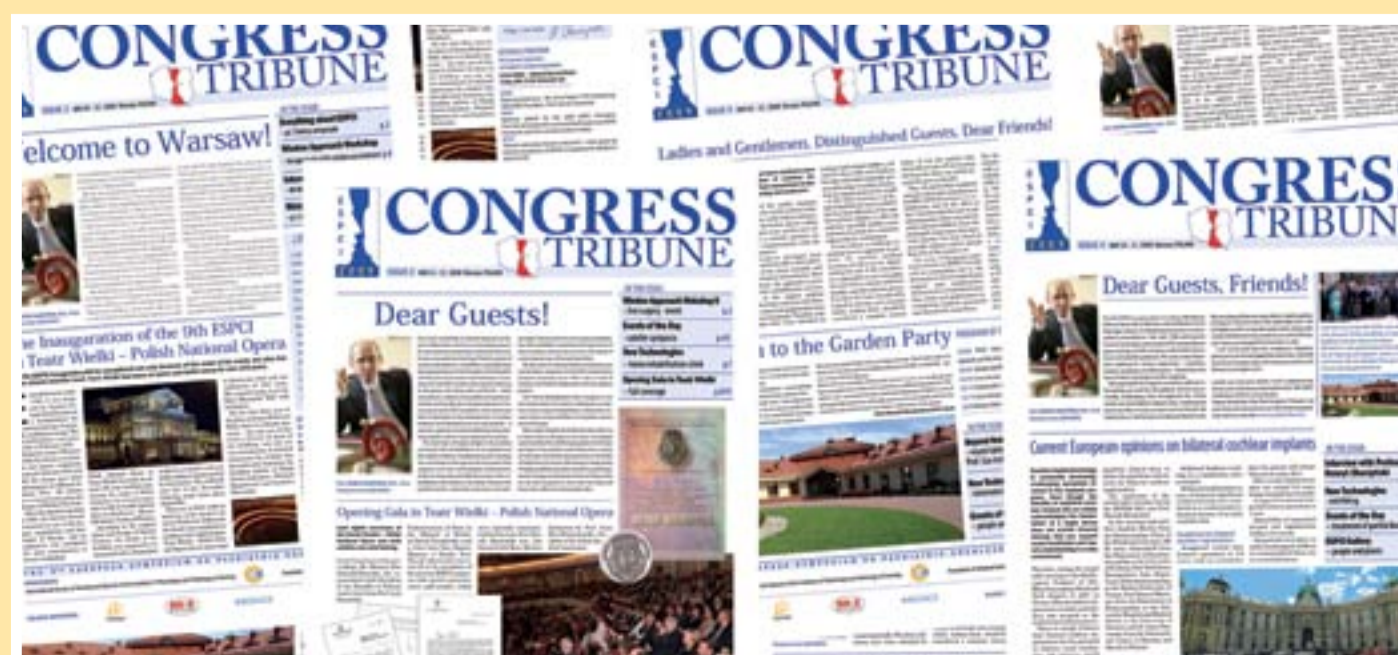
CONGRESS TRIBUNE

elcome to Warsaw!

he Inauguration of the 9th ESPCI Teatr Wielki – Polish National Opera

CONGRESS TRIBUNE

Ladies and Gentlemen, Distinguished Guests, Dear Friends!

CONGRESS TRIBUNE

Dear Guests!

Opening Gala in Teatr Wielki – Polish National Opera

n to the Garden Party

CONGRESS TRIBUNE

Dear Guests, Friends!

Current European opinions on bilateral cochlear implants